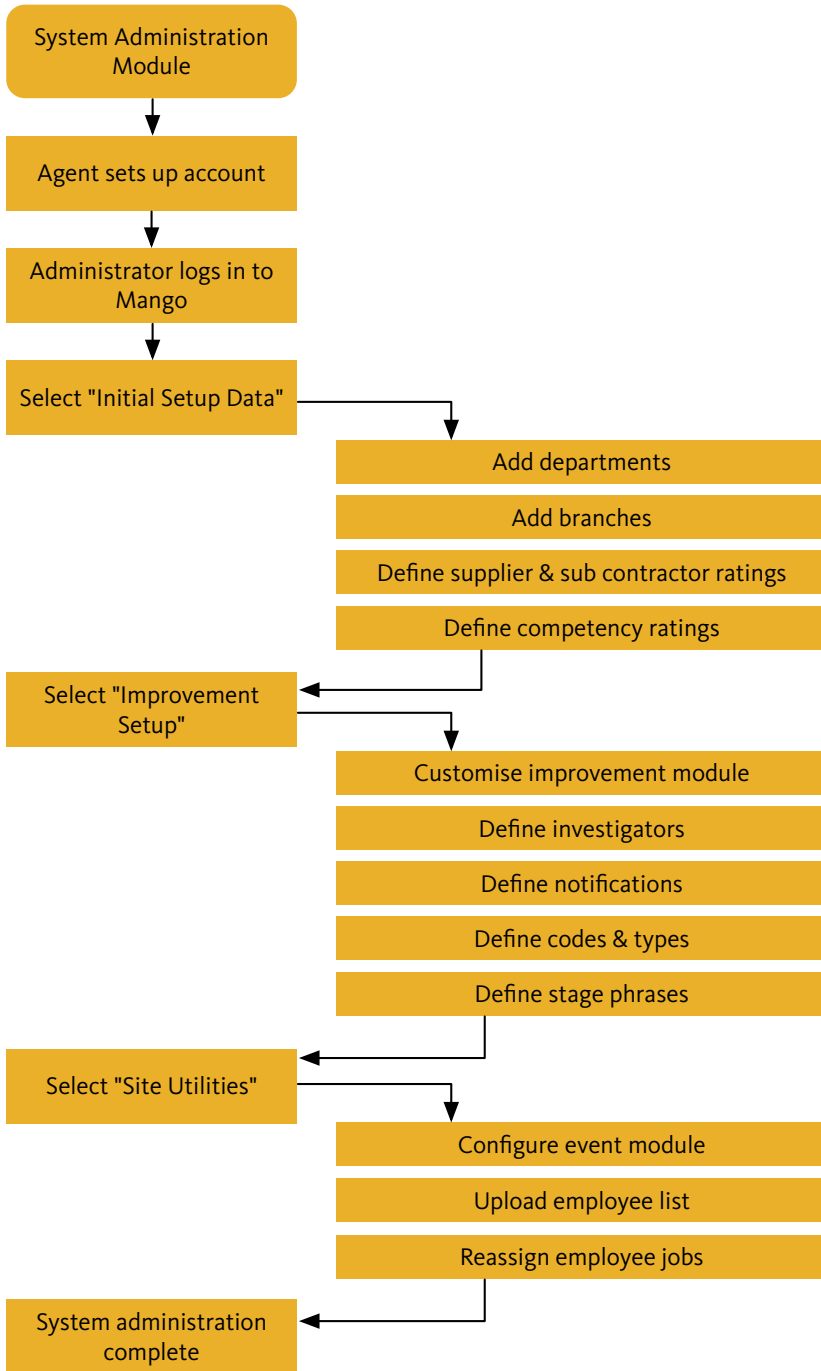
System Administration Module

Agent sets up account

Administrator logs in to Mango

Select "Initial Setup Data"

Add departments

Add branches

Define supplier & sub contractor ratings

Define competency ratings

Select "Improvement Setup"

Customise improvement module

Define investigators

Define notifications

Define codes & types

Define stage phrases

Select "Site Utilities"

Configure event module

Upload employee list

Reassign employee jobs

System administration complete